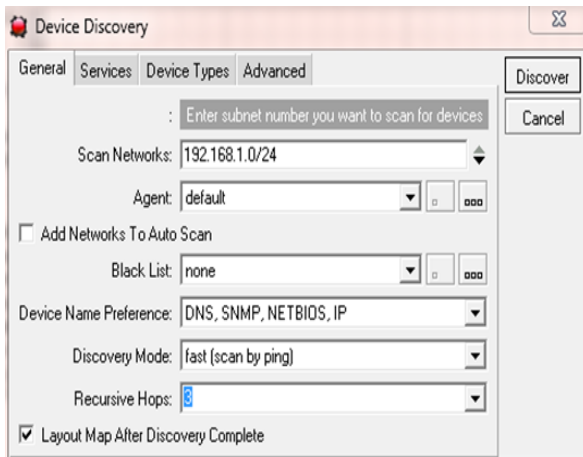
Device Discovery

General Services Device Types Advanced

Discover

Cancel

: Enter subnet number you want to scan for devices

Scan Networks: 192.168.1.0/24

Agent: default

Add Networks To Auto Scan

Black List: none

Device Name Preference: DNS, SNMP, NETBIOS, IP

Discovery Mode: fast (scan by ping)

Recursive Hops: 3

Layout Map After Discovery Complete